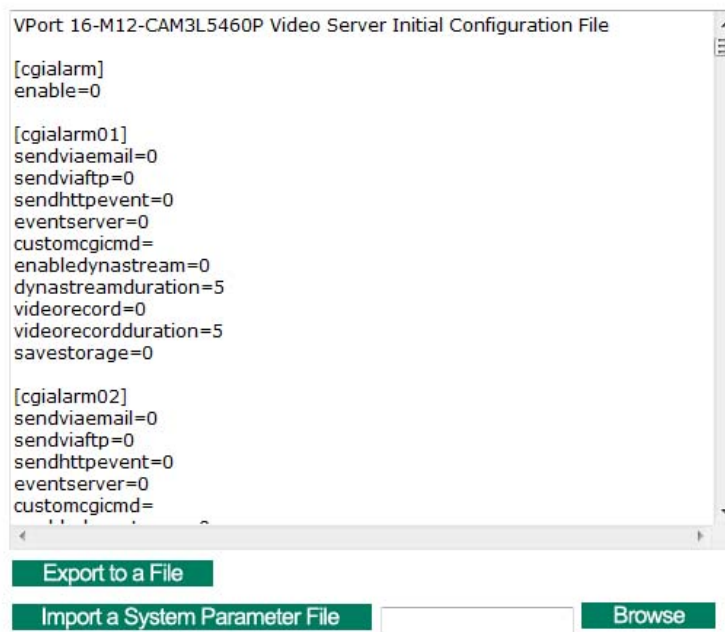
VPort 16-M12-CAM3L5460P Video Server Initial Configuration File

[cgialarm]
enable=0

[cgialarm01]
sendviaemail=0
sendviaftp=0
sendhttpevent=0
eventserver=0
customcgicmd=
enabledynastream=0
dynastreamduration=5
videorecord=0
videorecordduration=5
savestorage=0

[cgialarm02]
sendviaemail=0
sendviaftp=0
sendhttpevent=0
eventserver=0
customcgicmd=
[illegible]

Export to a File

Import a System Parameter File

Browse